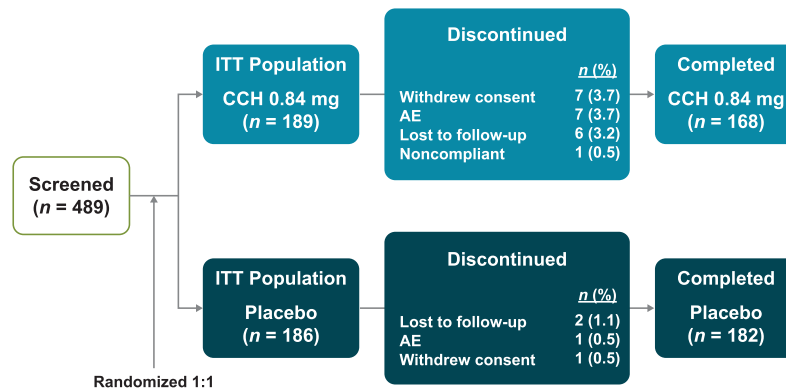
Screened
($n$ = 489)

Randomized 1:1

ITT Population
CCH 0.84 mg
($n$ = 189)

Discontinued

| | $n$ (%) |
|---|---|
| Withdrew consent | 7 (3.7) |
| AE | 7 (3.7) |
| Lost to follow-up | 6 (3.2) |
| Noncompliant | 1 (0.5) |

Completed
CCH 0.84 mg
($n$ = 168)

ITT Population
Placebo
($n$ = 186)

Discontinued

| | $n$ (%) |
|---|---|
| Lost to follow-up | 2 (1.1) |
| AE | 1 (0.5) |
| Withdrew consent | 1 (0.5) |

Completed
Placebo
($n$ = 182)